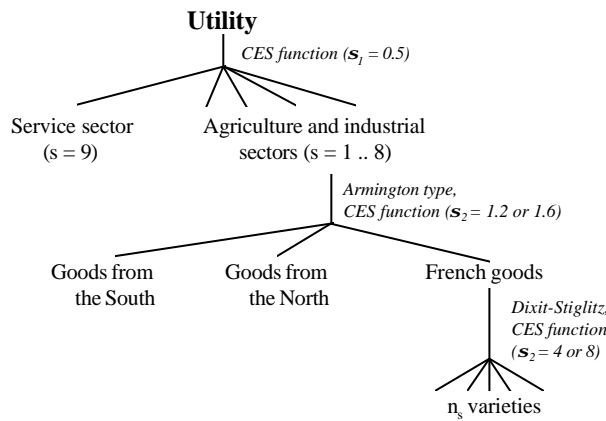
Utility

CES function ($\boldsymbol{s}_1 = 0.5$)

Service sector (s = 9)

Agriculture and industrial sectors (s = 1 .. 8)

Armington type, CES function ($\boldsymbol{s}_2 = 1.2$ or $1.6$)

Goods from the South

Goods from the North

French goods

Dixit-Stiglitz, CES function ($\boldsymbol{s}_2 = 4$ or $8$)

$n_s$ varieties